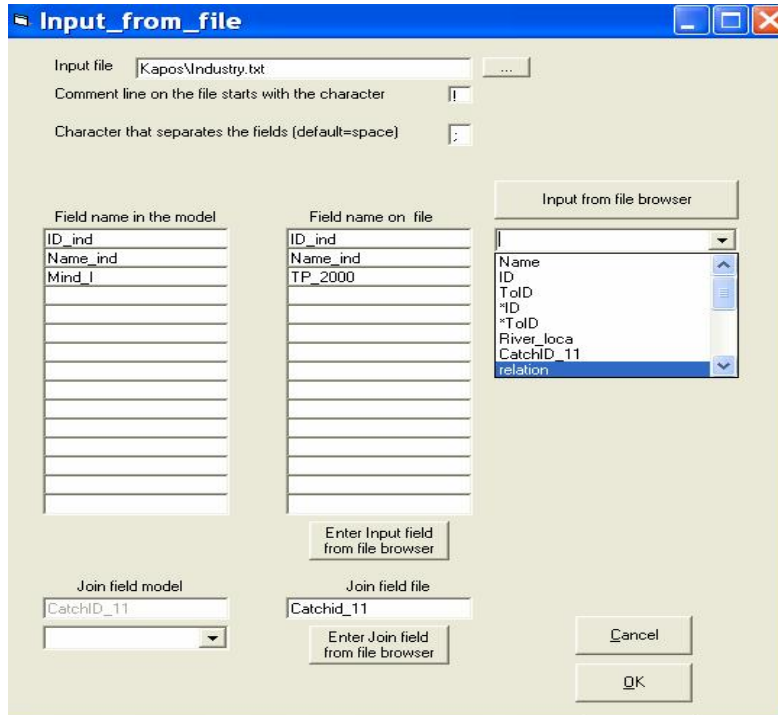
Input_from_file

Input file Kapos\Industry.txt ...

Comment line on the file starts with the character !

Character that separates the fields (default=space) ;

Input from file browser

Field name in the model
ID_ind
Name_ind
Mind_I

Field name on file
ID_ind
Name_ind
TP_2000

|
Name
ID
ToID
*ID
*ToID
River_loca
CatchID_11
relation

Enter Input field from file browser

Join field model
CatchID_11

Join field file
Catchid_11

Enter Join field from file browser

Cancel

OK